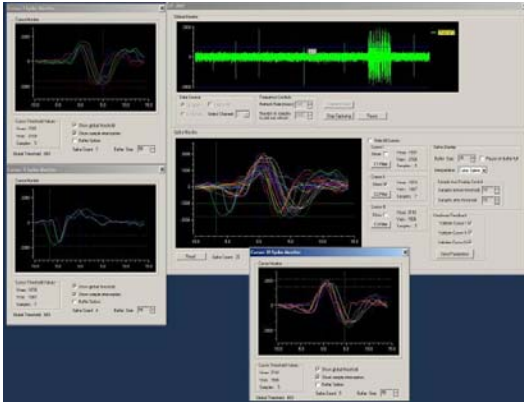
Cursor Monitor

Cursor Threshold Values
Global Threshold
Show global threshold
Show sample interpolation
Buffer Select
Buffer Size

Signal Monitor

Stop Sampling
Pause

Spike Monitor

Reset
Spike Count

Spike Monitor
Buffer Size
Pause at buffer full
Interpolation

Feedback Readout
Save Parameters

Cursor Monitor
Cursor Threshold Values
Global Threshold
Show global threshold
Show sample interpolation
Buffer Select
Spike Count
Buffer Size